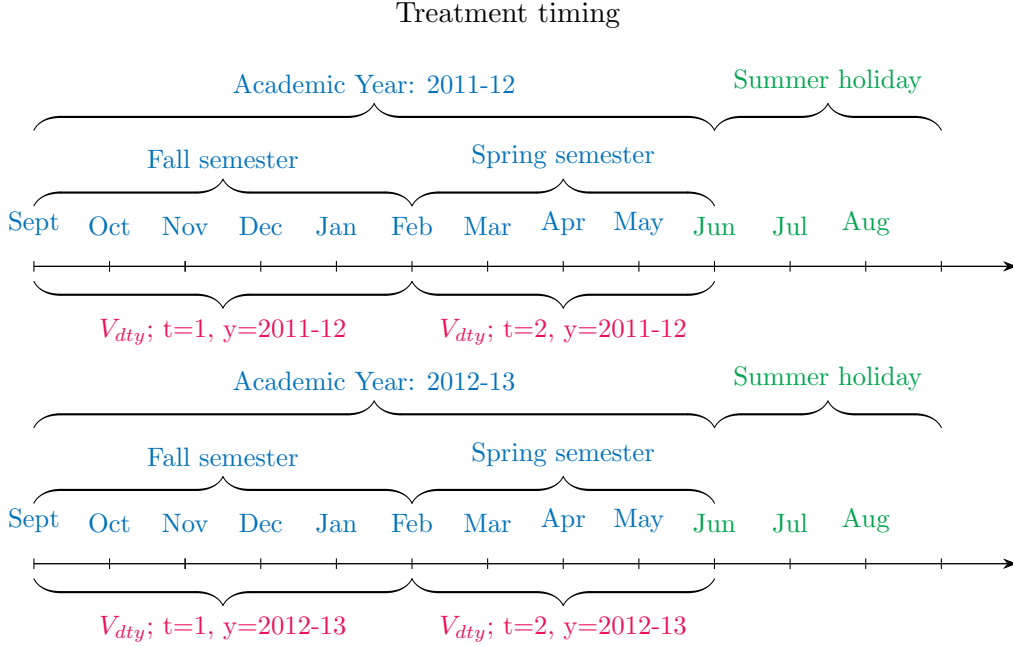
Treatment timing

Academic Year: 2011-12

Summer holiday

Fall semester

Spring semester

Sept Oct Nov Dec Jan Feb Mar Apr May Jun Jul Aug

$V_{dty}$; t=1, y=2011-12

$V_{dty}$; t=2, y=2011-12

Academic Year: 2012-13

Summer holiday

Fall semester

Spring semester

Sept Oct Nov Dec Jan Feb Mar Apr May Jun Jul Aug

$V_{dty}$; t=1, y=2012-13

$V_{dty}$; t=2, y=2012-13